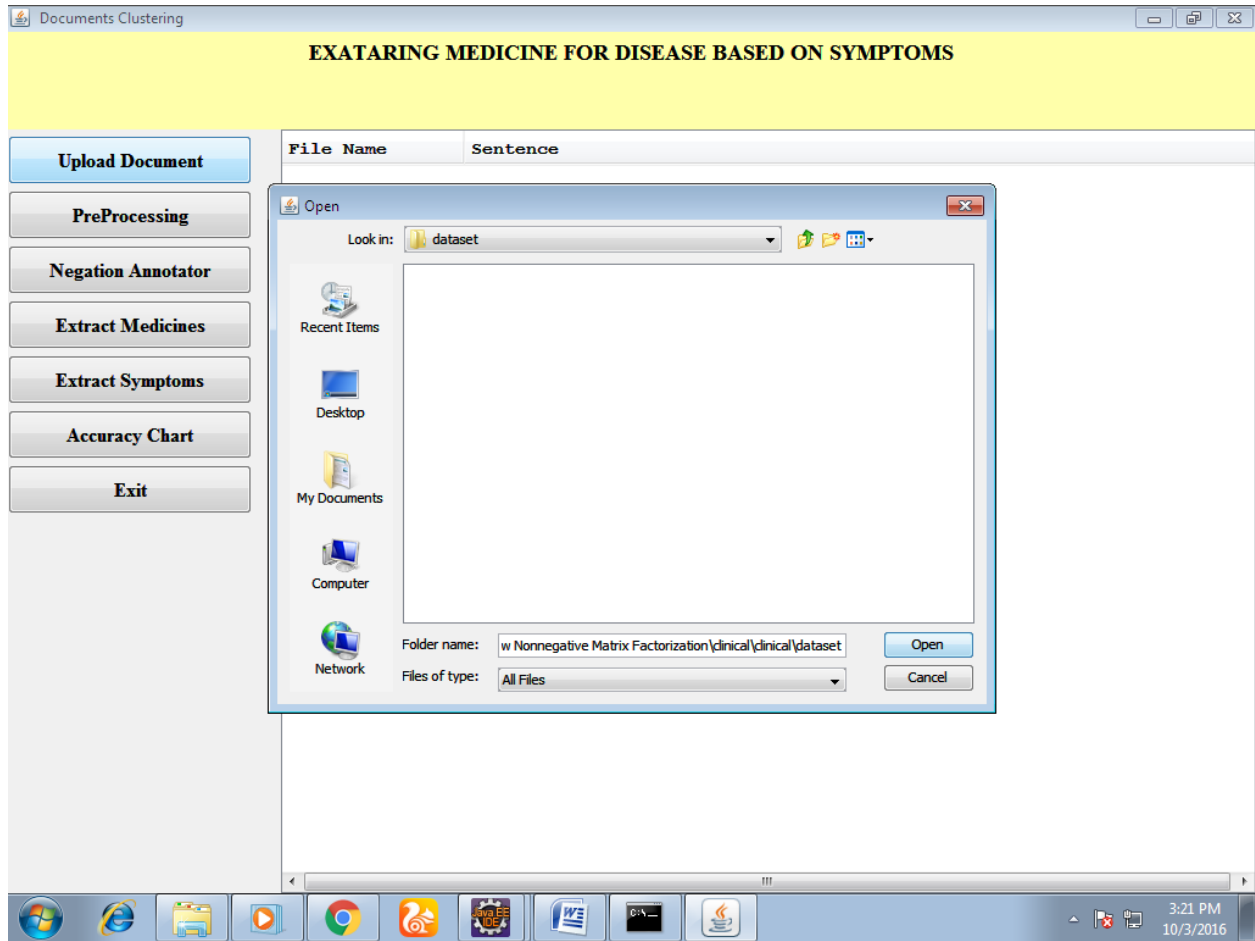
Documents Clustering

EXATARING MEDICINE FOR DISEASE BASED ON SYMPTOMS

Upload Document
PreProcessing
Negation Annotator
Extract Medicines
Extract Symptoms
Accuracy Chart
Exit

| File Name | Sentence |
|---|---|

Open

Look in: dataset

Recent Items
Desktop
My Documents
Computer
Network

Folder name: w Nonnegative Matrix Factorization\clinical\clinical\dataset
Files of type: All Files

Open
Cancel

Java EE IDE

3:21 PM
10/3/2016